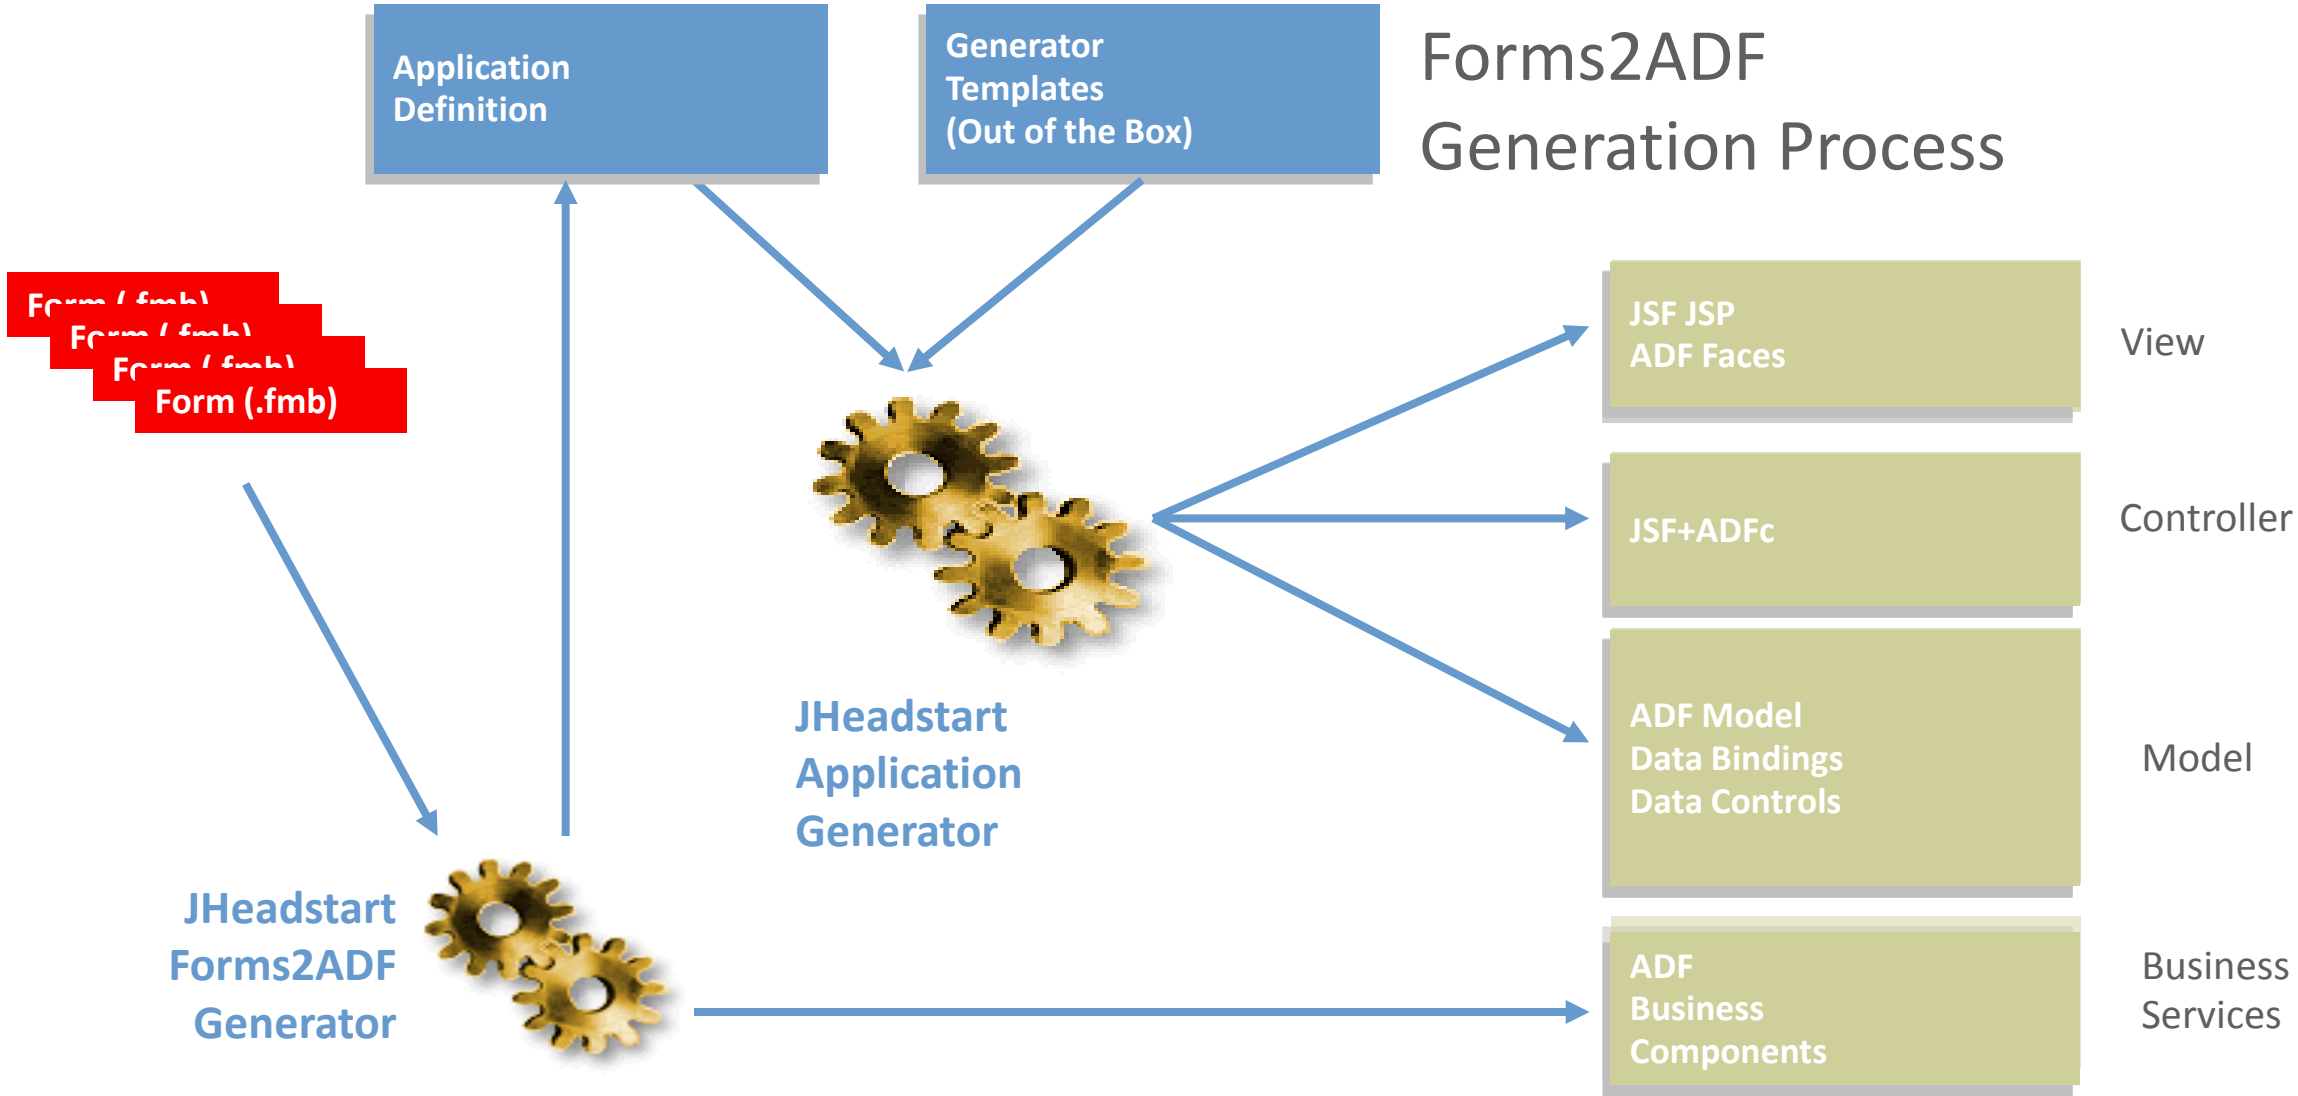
Application Definition

Generator Templates (Out of the Box)

Forms2ADF Generation Process

Form (.fmb)

Form (.fmb)

Form (.fmb)

Form (.fmb)

JSF JSP ADF Faces

View

JSF+ADFc

Controller

JHeadstart Application Generator

ADF Model Data Bindings Data Controls

Model

JHeadstart Forms2ADF Generator

ADF Business Components

Business Services